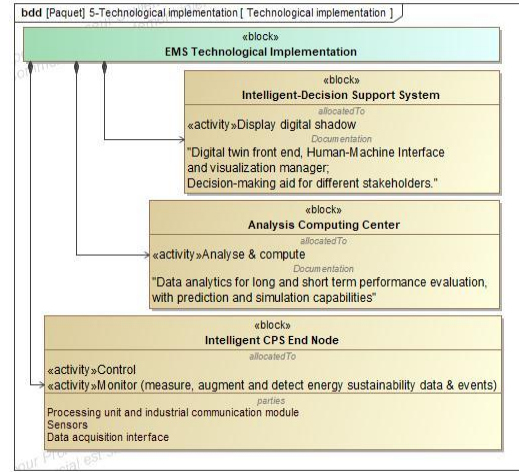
bdd [Paquet] 5-Technological implementation [ Technological implementation ]

«block»
EMS Technological Implementation

«block»
Intelligent-Decision Support System
allocatedTo
«activity»Display digital shadow
Documentation
"Digital twin front end, Human-Machine Interface and visualization manager;
Decision-making aid for different stakeholders."

«block»
Analysis Computing Center
allocatedTo
«activity»Analyse & compute
Documentation
"Data analytics for long and short term performance evaluation, with prediction and simulation capabilities"

«block»
Intelligent CPS End Node
allocatedTo
«activity»Control
«activity»Monitor (measure, augment and detect energy sustainability data & events)
parties
Processing unit and industrial communication module
Sensors
Data acquisition interface